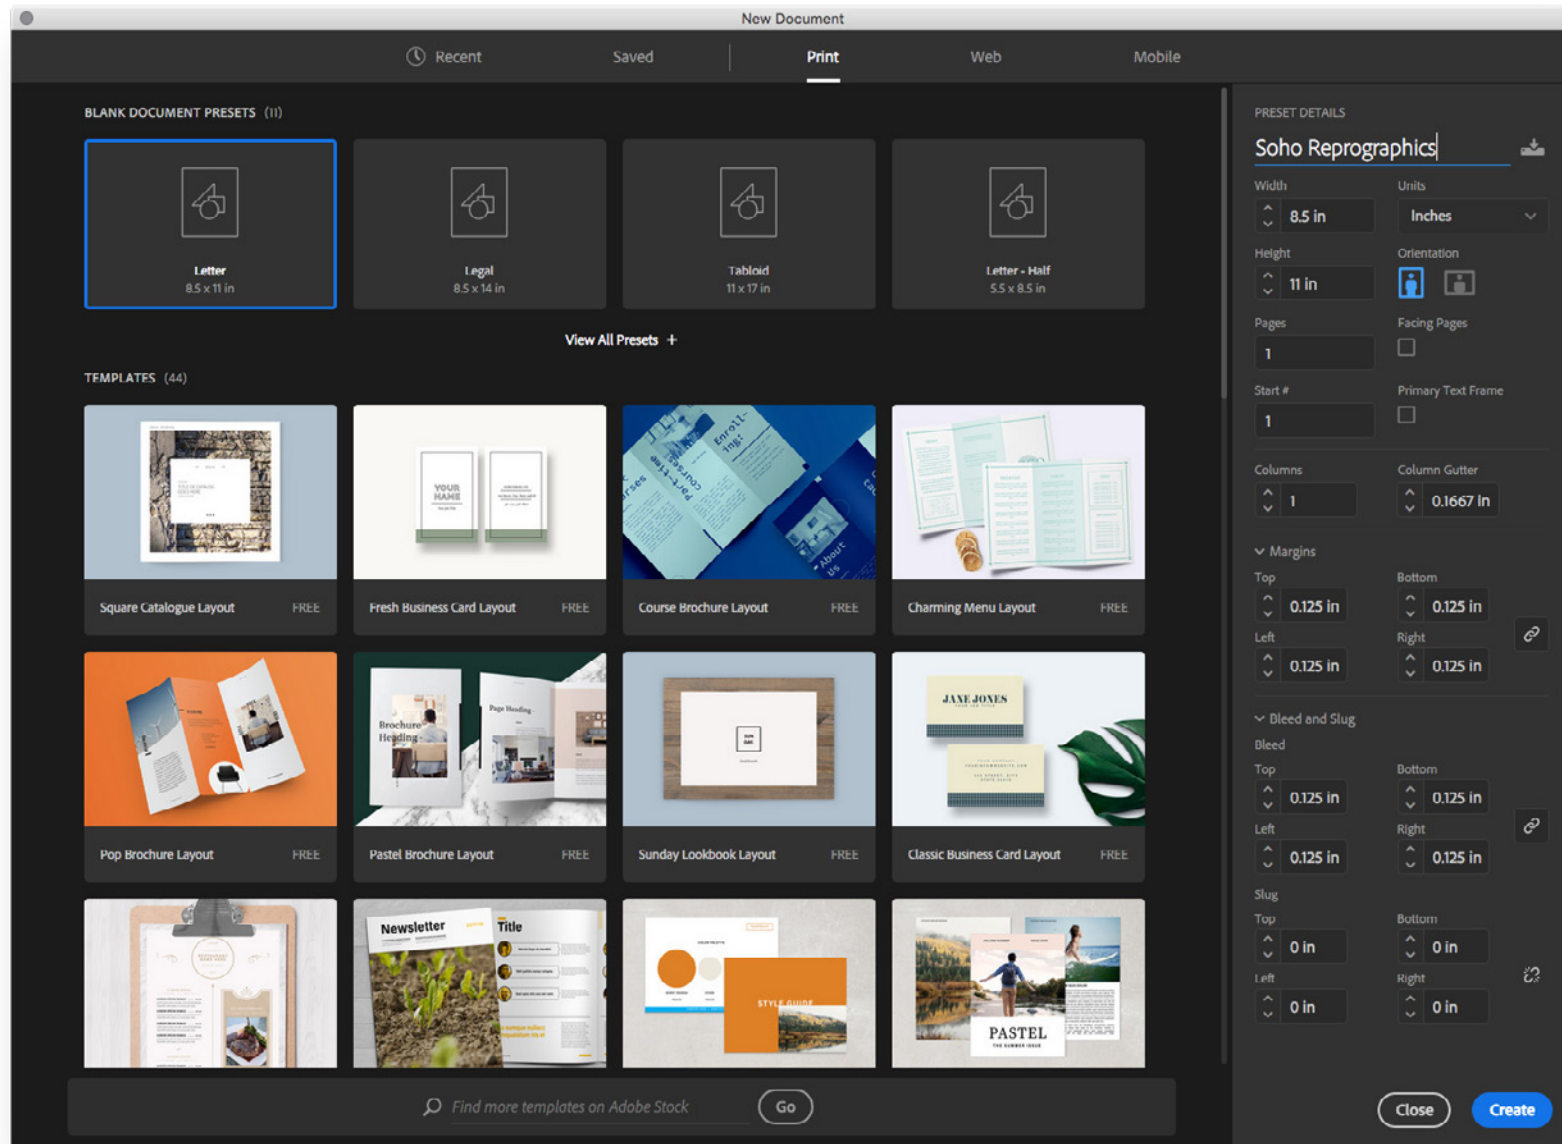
New Document

Recent Saved Print Web Mobile

BLANK DOCUMENT PRESETS (11)

Letter
8.5 x 11 in

Legal
8.5 x 14 in

Tabloid
11 x 17 in

Letter - Half
5.5 x 8.5 in

View All Presets +

TEMPLATES (44)

Square Catalogue Layout FREE
Fresh Business Card Layout FREE
Course Brochure Layout FREE
Charming Menu Layout FREE
Pop Brochure Layout FREE
Pastel Brochure Layout FREE
Sunday Lookbook Layout FREE
Classic Business Card Layout FREE

Newsletter
Title
PASTEL
JANE JONES

Find more templates on Adobe Stock
Go

PRESET DETAILS
Soho Reprographics
Width
8.5 in
Units
Inches
Height
11 in
Orientation
Pages
1
Facing Pages
Start #
1
Primary Text Frame
Columns
1
Column Gutter
0.1667 in
Margins
Top
0.125 in
Bottom
0.125 in
Left
0.125 in
Right
0.125 in
Bleed and Slug
Bleed
Top
0.125 in
Bottom
0.125 in
Left
0.125 in
Right
0.125 in
Slug
Top
0 in
Bottom
0 in
Left
0 in
Right
0 in

Close
Create